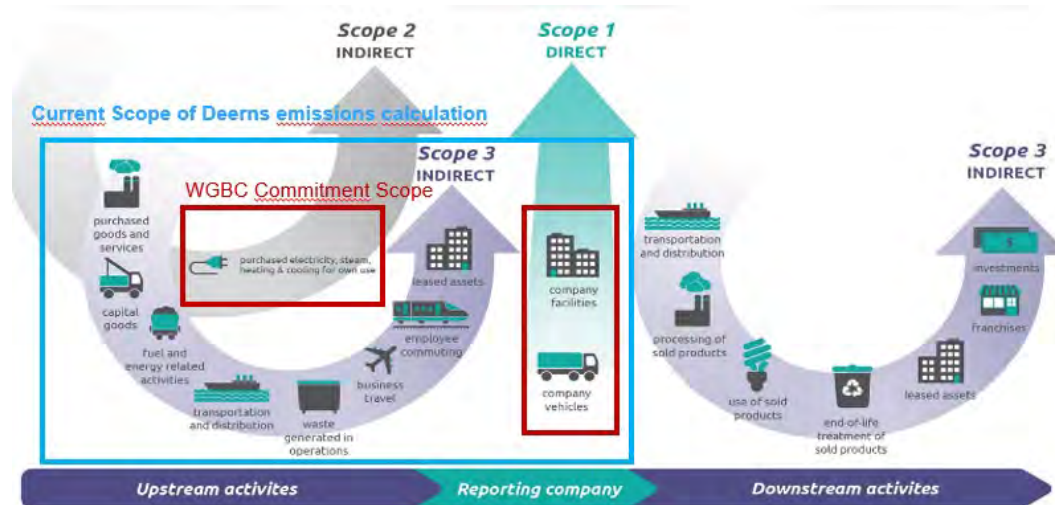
Scope 2
INDIRECT

Scope 1
DIRECT

Current Scope of Deerns emissions calculation

Scope 3
INDIRECT

WGBC Commitment Scope

Scope 3
INDIRECT

purchased goods and services

purchased electricity, steam, heating & cooling for own use

leased assets

company facilities

transportation and distribution

investments

capital goods

employee commuting

processing of sold products

franchises

fuel and energy related activities

business travel

company vehicles

use of sold products

leased assets

transportation and distribution

waste generated in operations

end-of-life treatment of sold products

Upstream activites

Reporting company

Downstream activites